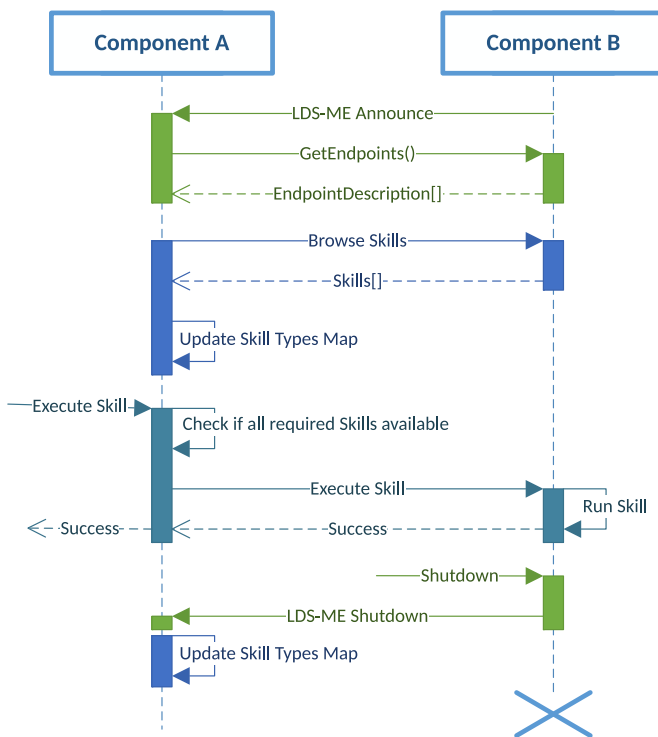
Component A

Component B

LDS-ME Announce

GetEndpoints()

EndpointDescription[]

Browse Skills

Skills[]

Update Skill Types Map

Execute Skill

Check if all required Skills available

Execute Skill

Run Skill

Success

Success

Shutdown

LDS-ME Shutdown

Update Skill Types Map